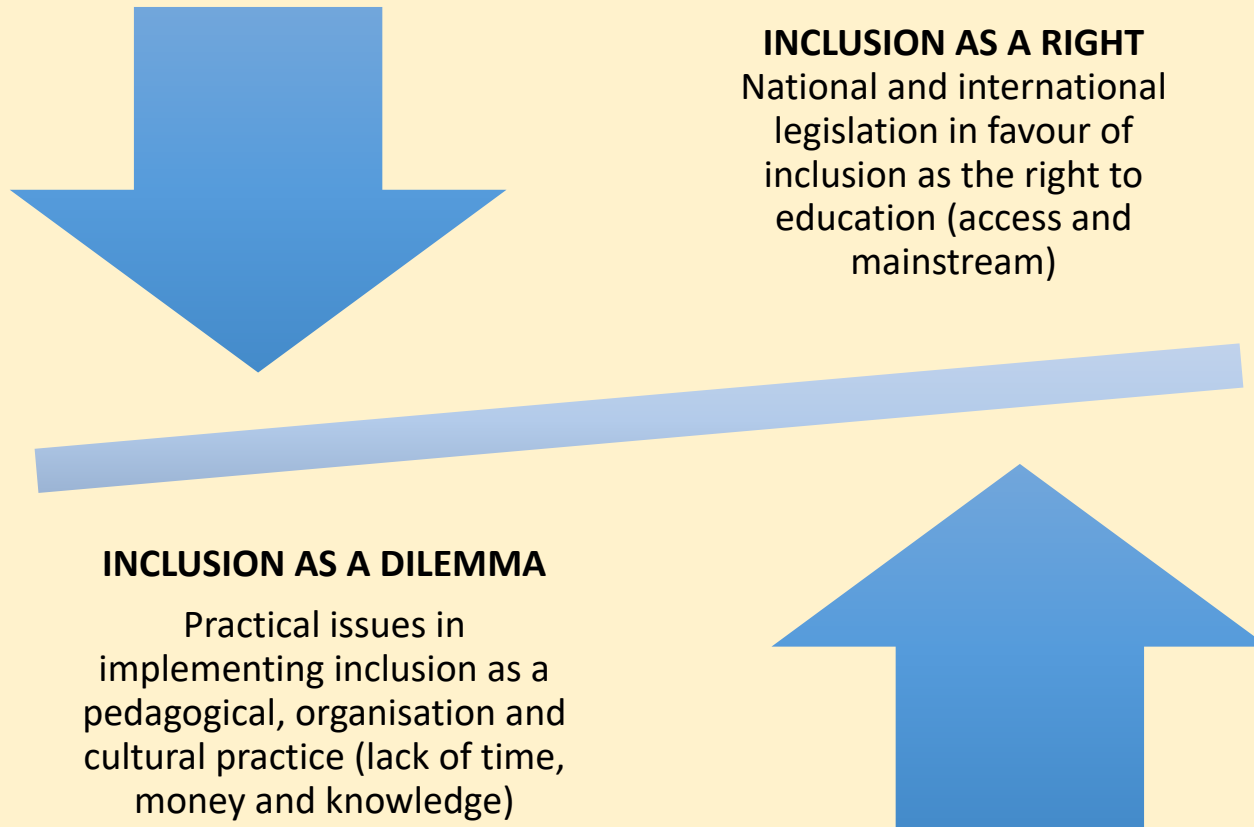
INCLUSION AS A RIGHT
National and international legislation in favour of inclusion as the right to education (access and mainstream)

INCLUSION AS A DILEMMA

Practical issues in implementing inclusion as a pedagogical, organisation and cultural practice (lack of time, money and knowledge)